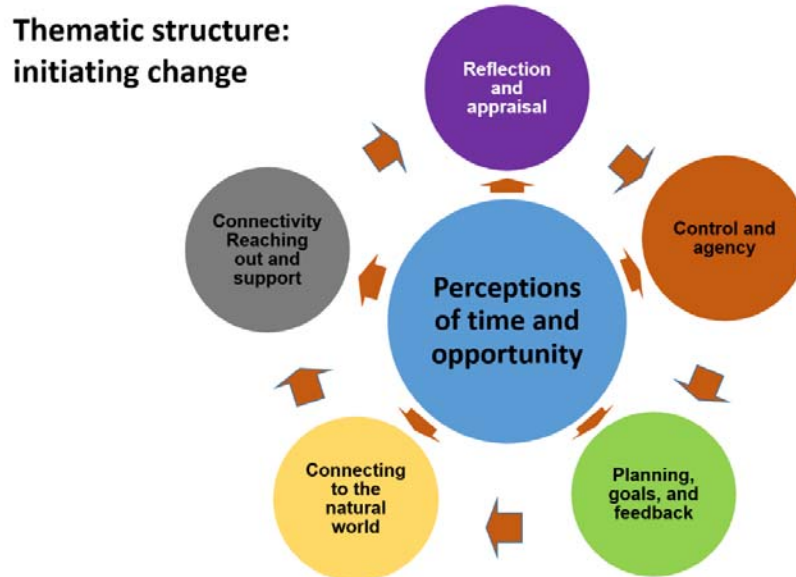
Thematic structure: initiating change

Reflection and appraisal

Control and agency

Planning, goals, and feedback

Connecting to the natural world

Connectivity Reaching out and support

Perceptions of time and opportunity